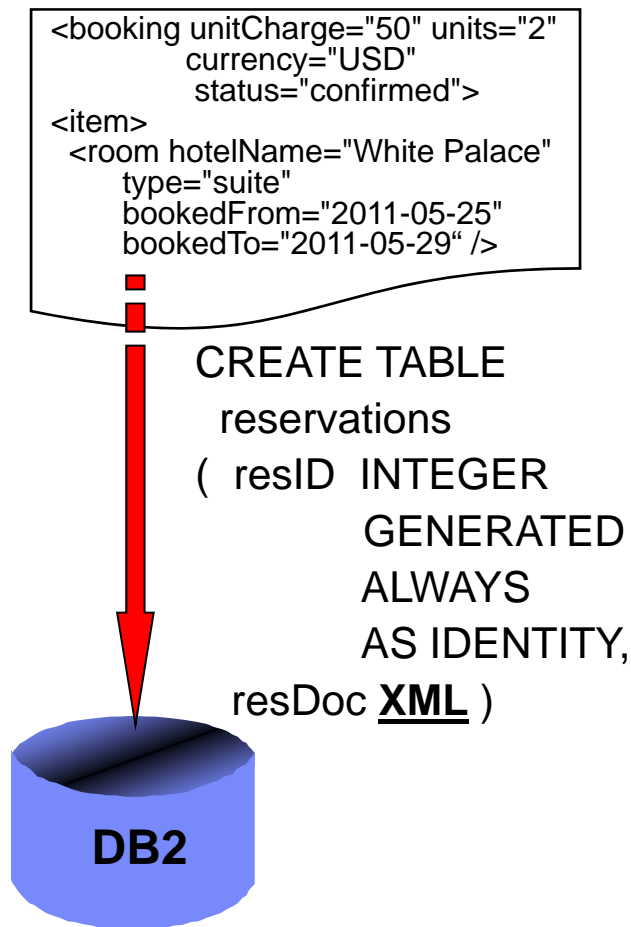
<booking unitCharge="50" units="2"
currency="USD"
status="confirmed">
<item>
<room hotelName="White Palace"
type="suite"
bookedFrom="2011-05-25"
bookedTo="2011-05-29“ />

CREATE TABLE
reservations
( resID INTEGER
GENERATED
ALWAYS
AS IDENTITY,
resDoc **XML** )

DB2